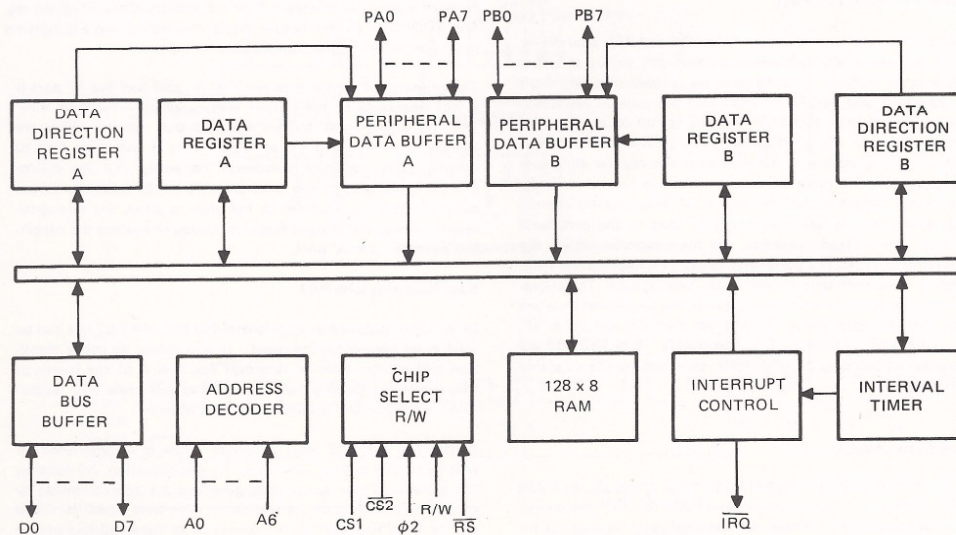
PA0
PA7
PB0
PB7

DATA DIRECTION REGISTER A

DATA REGISTER A

PERIPHERAL DATA BUFFER A

PERIPHERAL DATA BUFFER B

DATA REGISTER B

DATA DIRECTION REGISTER B

DATA BUS BUFFER

ADDRESS DECODER

CHIP SELECT R/W

128 x 8 RAM

INTERRUPT CONTROL

INTERVAL TIMER

D0
D7
A0
A6
CS1
$\overline{CS2}$
$\phi2$
R/W
$\overline{RS}$
$\overline{IRQ}$